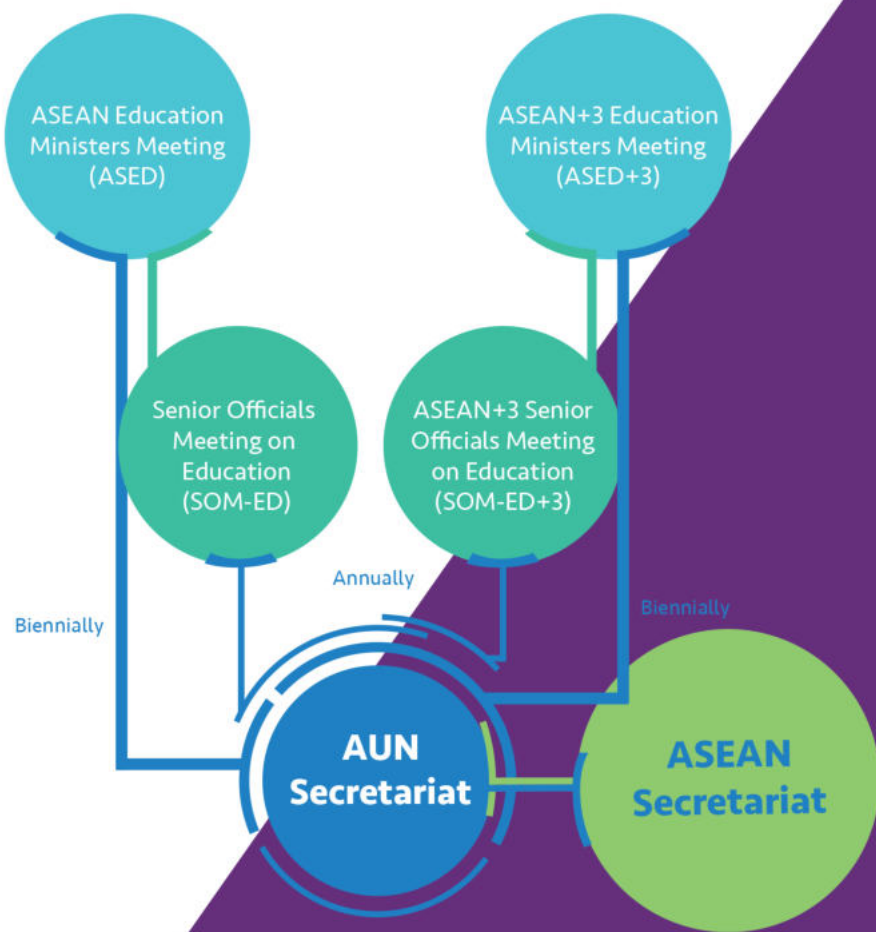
ASEAN Education Ministers Meeting (ASED)

ASEAN+3 Education Ministers Meeting (ASED+3)

Senior Officials Meeting on Education (SOM-ED)

ASEAN+3 Senior Officials Meeting on Education (SOM-ED+3)

Annually

Biennially

Biennially

AUN Secretariat

ASEAN Secretariat